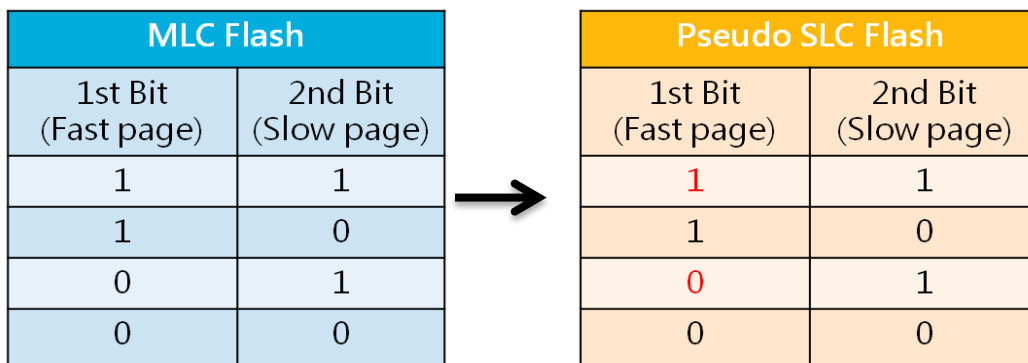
| MLC Flash | |
|---|---|
| 1st Bit (Fast page) | 2nd Bit (Slow page) |
| 1 | 1 |
| 1 | 0 |
| 0 | 1 |
| 0 | 0 |

| Pseudo SLC Flash | |
|---|---|
| 1st Bit (Fast page) | 2nd Bit (Slow page) |
| 1 | 1 |
| 1 | 0 |
| 0 | 1 |
| 0 | 0 |